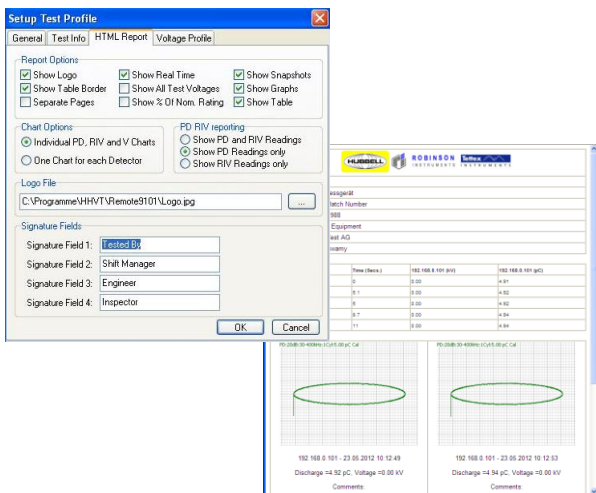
Setup Test Profile

General | Test Info | HTML Report | Voltage Profile

Report Options
Show Logo
Show Real Time
Show Snapshots
Show Table Border
Show All Test Voltages
Show Graphs
Separate Pages
Show % Of Nom. Rating
Show Table

Chart Options
Individual PD, RIV and V Charts
One Chart for each Detector

PD RIV reporting
Show PD and RIV Readings
Show PD Readings only
Show RIV Readings only

Logo File
C:\Programme\HHVT\Remote9101\Logo.jpg ...

Signature Fields
Signature Field 1: Tested By
Signature Field 2: Shift Manager
Signature Field 3: Engineer
Signature Field 4: Inspector

OK Cancel

HUBBELL ROBINSON INSTRUMENTS Tettex INSTRUMENTS

essgerät
atch Number
988
Equipment
est AG
wamy

| | Time (Secs.) | 192.168.0.101 (kV) | 192.168.0.101 (pC) |
|---|---|---|---|
| | 0 | 0.00 | 4.91 |
| | 5.1 | 0.00 | 4.91 |
| | 5 | 0.00 | 4.92 |
| | 8.7 | 0.00 | 4.94 |
| | 11 | 0.00 | 4.94 |

192.168.0.101 - 23.05.2012 10:12:49
Discharge =4.92 pC, Voltage =0.00 kV
Comments

192.168.0.101 - 23.05.2012 10:12:53
Discharge =4.94 pC, Voltage =0.00 kV
Comments